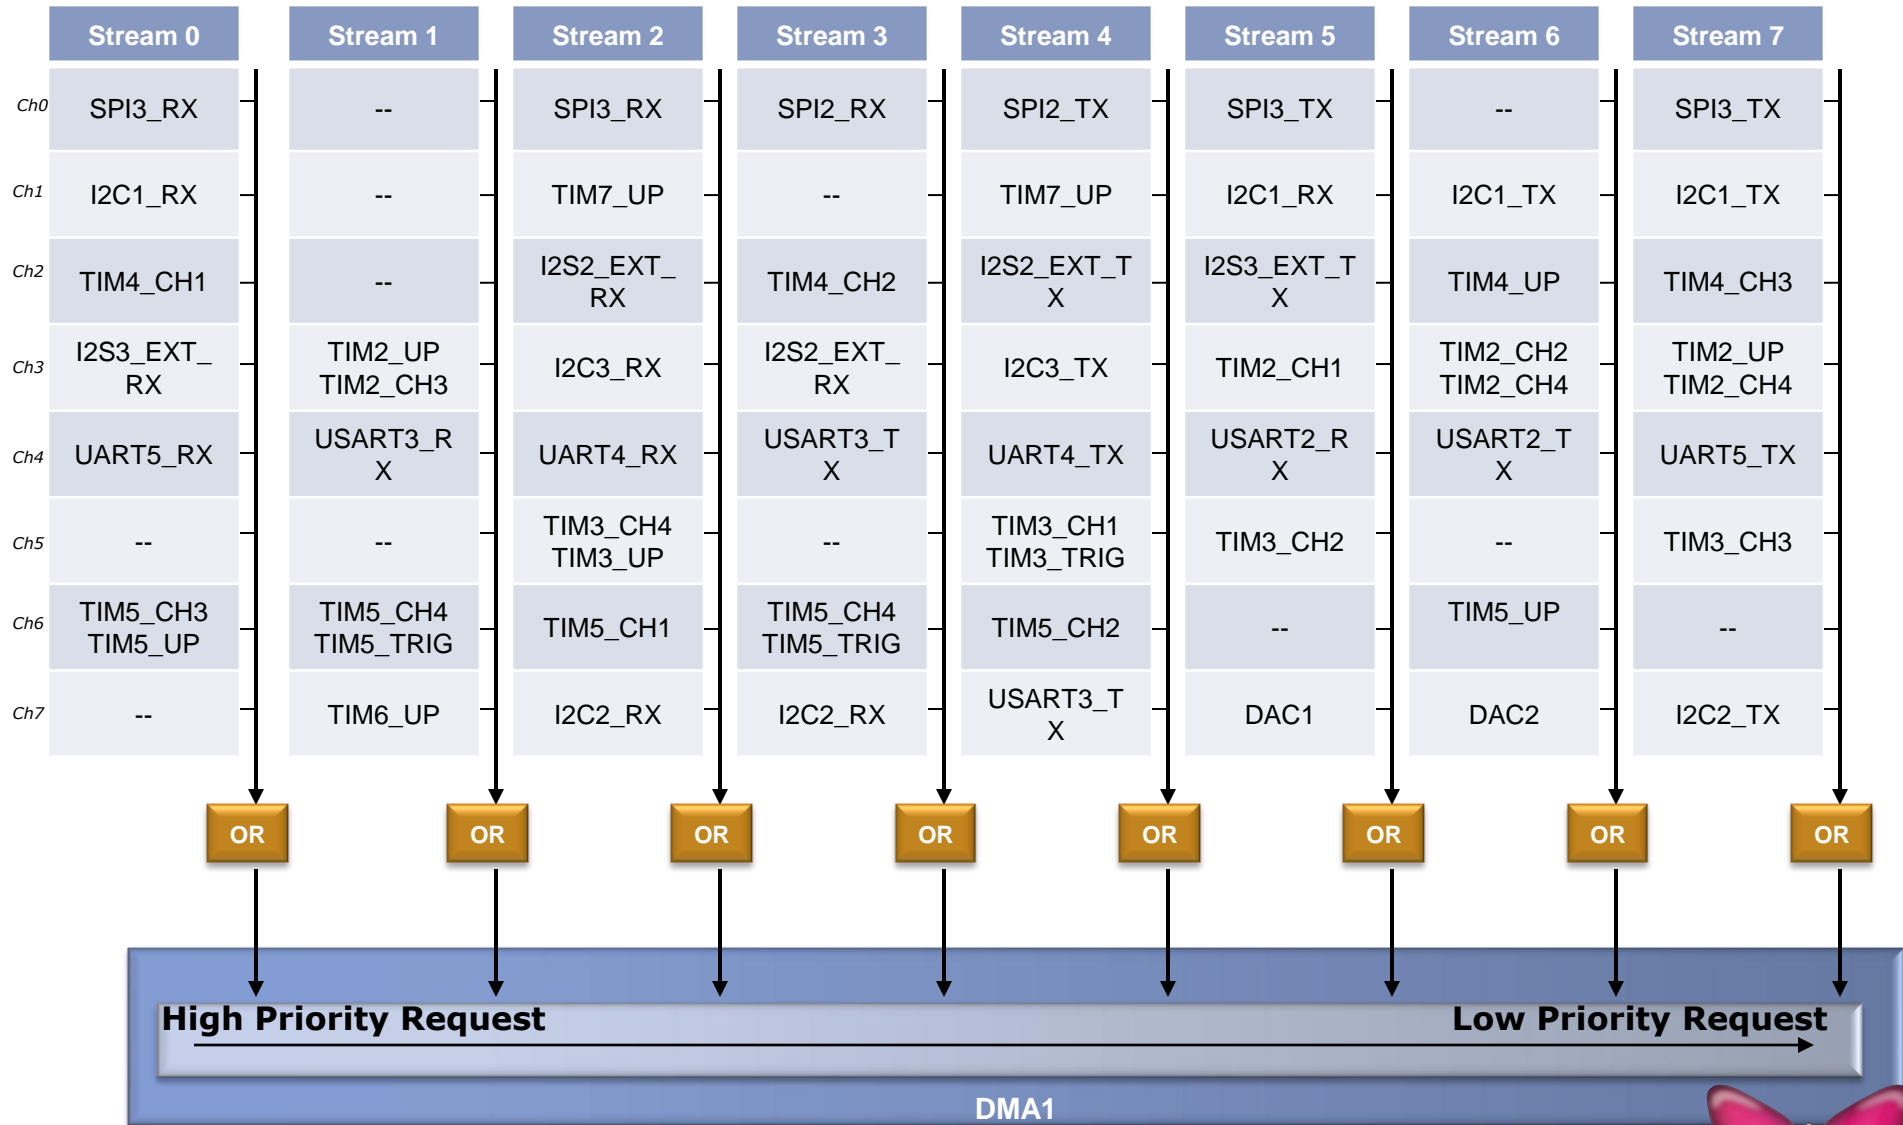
| | Stream 0 | Stream 1 | Stream 2 | Stream 3 | Stream 4 | Stream 5 | Stream 6 | Stream 7 |
|---|---|---|---|---|---|---|---|---|
| Ch0 | SPI3_RX | -- | SPI3_RX | SPI2_RX | SPI2_TX | SPI3_TX | -- | SPI3_TX |
| Ch1 | I2C1_RX | -- | TIM7_UP | -- | TIM7_UP | I2C1_RX | I2C1_TX | I2C1_TX |
| Ch2 | TIM4_CH1 | -- | I2S2_EXT_RX | TIM4_CH2 | I2S2_EXT_TX | I2S3_EXT_TX | TIM4_UP | TIM4_CH3 |
| Ch3 | I2S3_EXT_RX | TIM2_UP TIM2_CH3 | I2C3_RX | I2S2_EXT_RX | I2C3_TX | TIM2_CH1 | TIM2_CH2 TIM2_CH4 | TIM2_UP TIM2_CH4 |
| Ch4 | UART5_RX | USART3_RX | UART4_RX | USART3_TX | UART4_TX | USART2_RX | USART2_TX | UART5_TX |
| Ch5 | -- | -- | TIM3_CH4 TIM3_UP | -- | TIM3_CH1 TIM3_TRIG | TIM3_CH2 | -- | TIM3_CH3 |
| Ch6 | TIM5_CH3 TIM5_UP | TIM5_CH4 TIM5_TRIG | TIM5_CH1 | TIM5_CH4 TIM5_TRIG | TIM5_CH2 | -- | TIM5_UP | -- |
| Ch7 | -- | TIM6_UP | I2C2_RX | I2C2_RX | USART3_TX | DAC1 | DAC2 | I2C2_TX |

OR OR OR OR OR OR OR OR

High Priority Request Low Priority Request

DMA1